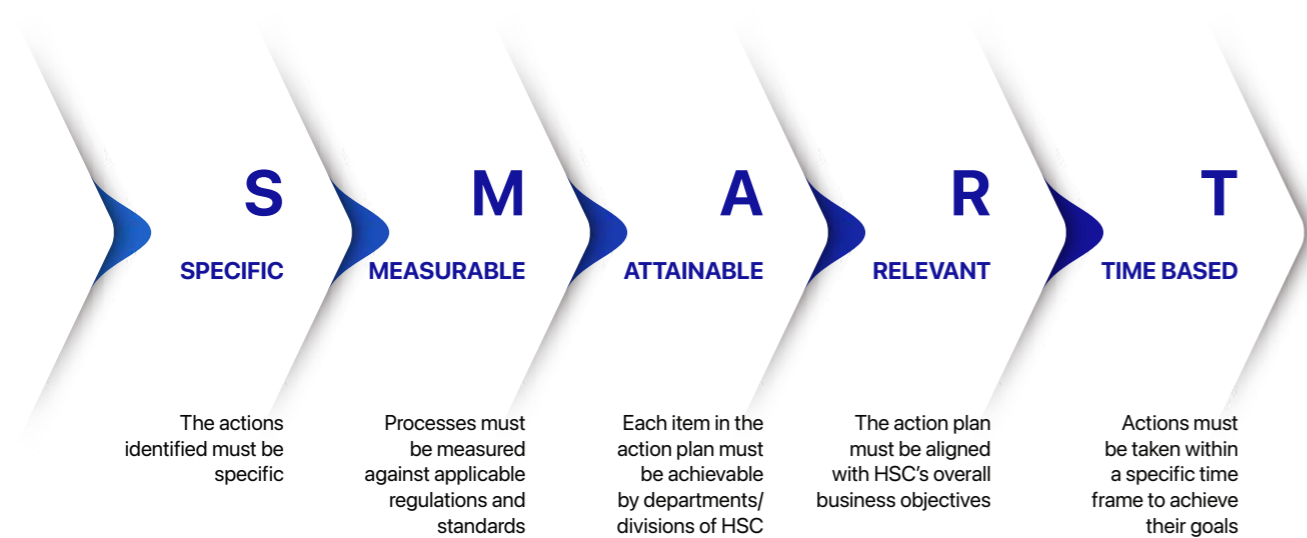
S
SPECIFIC
The actions identified must be specific

M
MEASURABLE
Processes must be measured against applicable regulations and standards

A
ATTAINABLE
Each item in the action plan must be achievable by departments/ divisions of HSC

R
RELEVANT
The action plan must be aligned with HSC's overall business objectives

T
TIME BASED
Actions must be taken within a specific time frame to achieve their goals